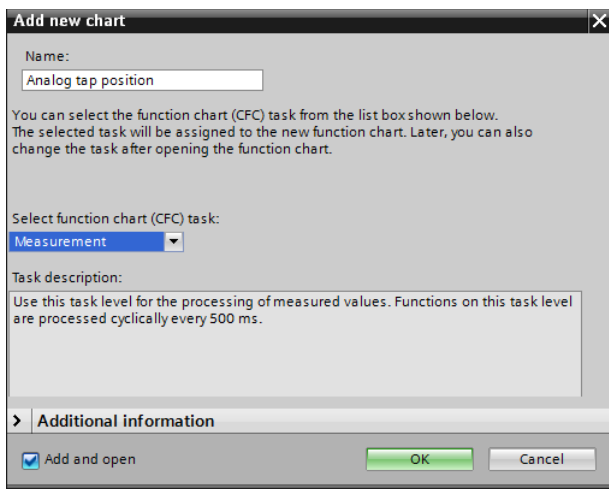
Add new chart

Name:

Analog tap position

You can select the function chart (CFC) task from the list box shown below. The selected task will be assigned to the new function chart. Later, you can also change the task after opening the function chart.

Select function chart (CFC) task:

Measurement

Task description:

Use this task level for the processing of measured values. Functions on this task level are processed cyclically every 500 ms.

> Additional information

Add and open

OK

Cancel